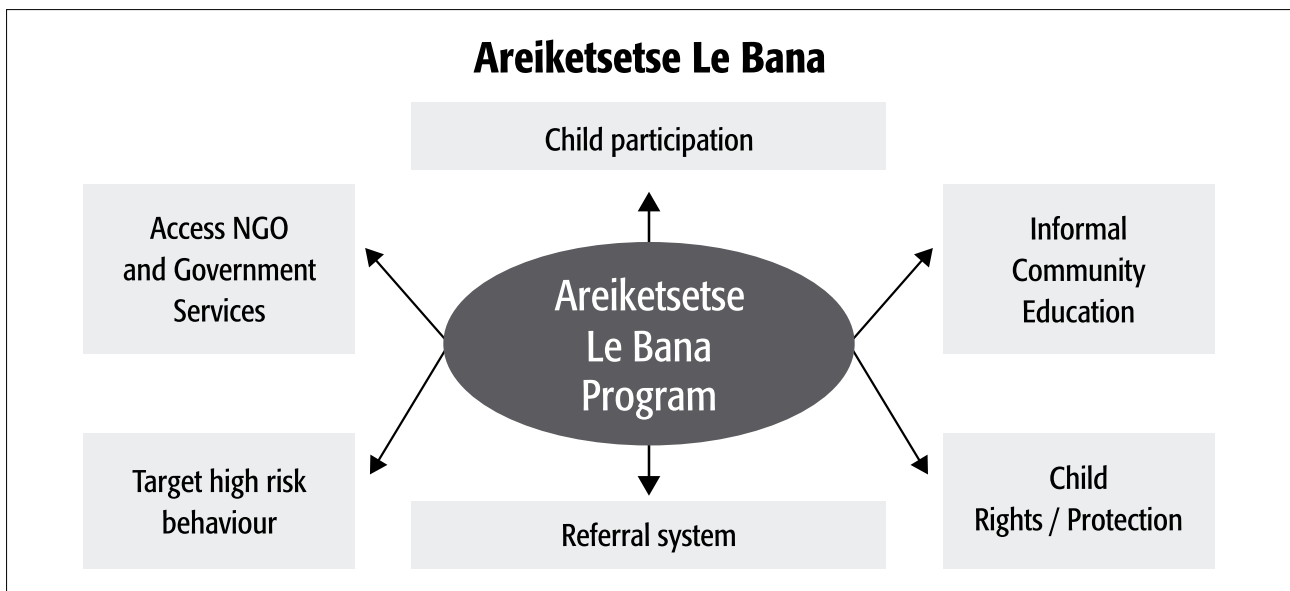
Areiketsetse Le Bana

Child participation

Access NGO and Government Services

Informal Community Education

Areiketsetse Le Bana Program

Target high risk behaviour

Child Rights / Protection

Referral system